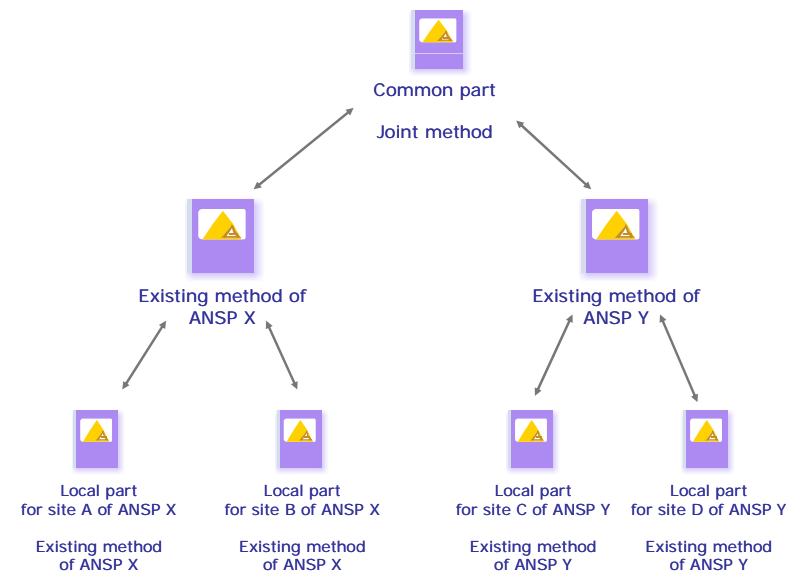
Common part

Joint method

Existing method of ANSP X

Existing method of ANSP Y

Local part for site A of ANSP X

Existing method of ANSP X

Local part for site B of ANSP X

Existing method of ANSP X

Local part for site C of ANSP Y

Existing method of ANSP Y

Local part for site D of ANSP Y

Existing method of ANSP Y